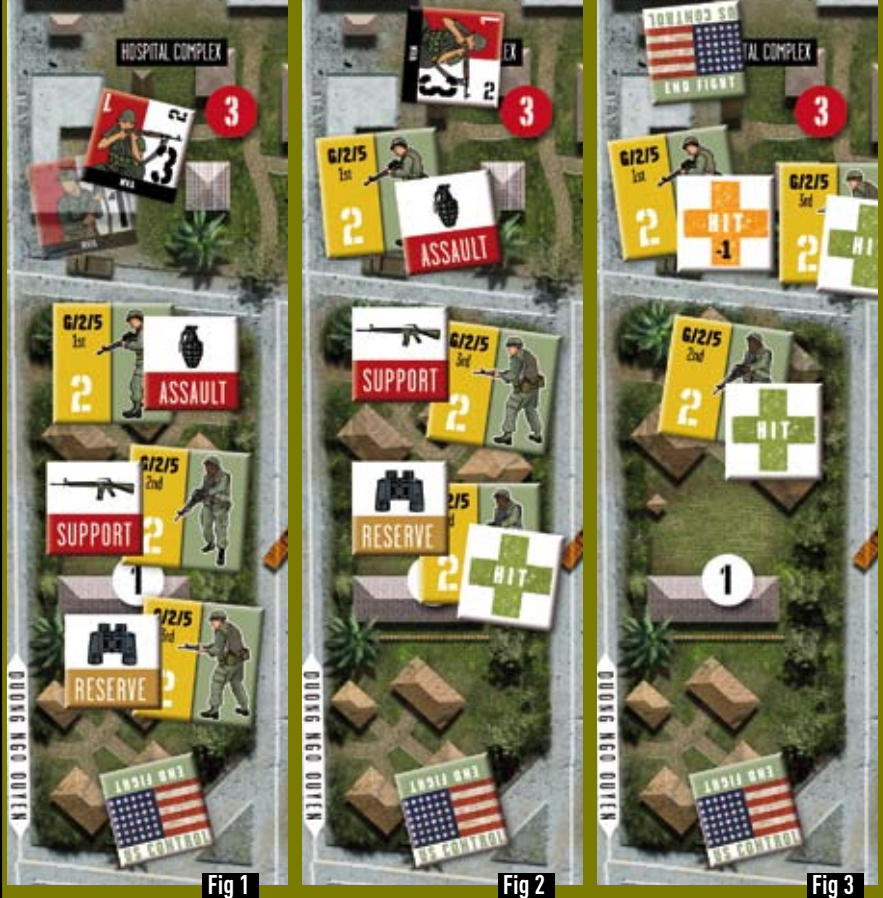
HOSPITAL COMPLEX
3
L
2
3
NVA
NVA
G/2/5
1st
2
ASSAULT
SUPPORT
G/2/5
2nd
2
1
G/2/5
3rd
2
RESERVE
DUONG NGO QUYEN
END FIGHT
US CONTROL
Fig 1

EX
3
2
G/2/5
1st
2
ASSAULT
SUPPORT
G/2/5
3rd
2
RESERVE
2
HIT
DUONG NGO QUYEN
END FIGHT
US CONTROL
Fig 2

US CONTROL
END FIGHT
TAL COMPLEX
3
G/2/5
1st
2
HIT
-1
G/2/5
3rd
2
HI
G/2/5
2nd
2
HIT
1
DUONG NGO QUYEN
END FIGHT
US CONTROL
Fig 3